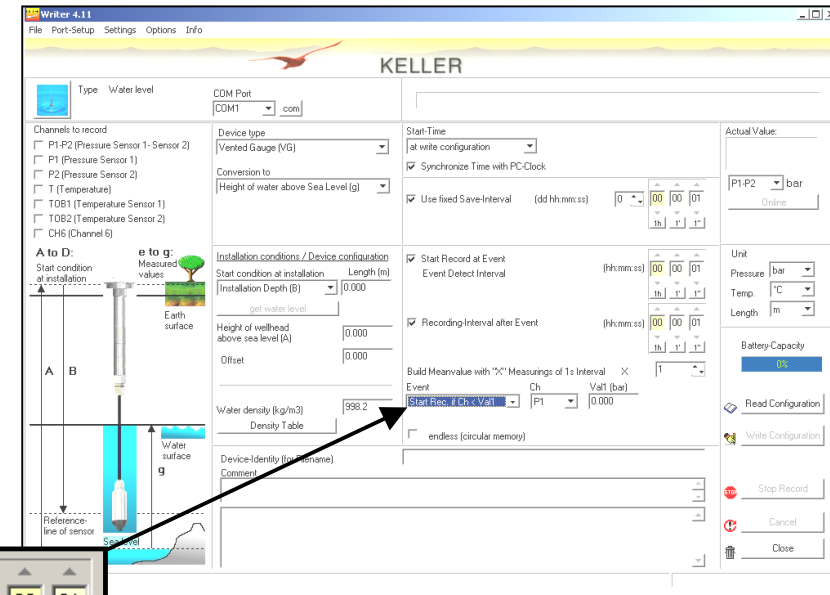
Writer 4.11
File Port-Setup Settings Options Info

KELLER

Type Water level

COM Port
COM1
com

Channels to record
P1-P2 (Pressure Sensor 1- Sensor 2)
P1 (Pressure Sensor 1)
P2 (Pressure Sensor 2)
T (Temperature)
TOB1 (Temperature Sensor 1)
TOB2 (Temperature Sensor 2)
CH6 (Channel 6)

A to D:
Start condition at installation
e to g:
Measured values
Earth surface
A B
Water surface
g
Reference-line of sensor
Sea level

Device type
Vented Gauge (VG)
Conversion to
Height of water above Sea Level (g)

Installation conditions / Device configuration
Start condition at installation
Length (m)
Installation Depth (B)
0.000
get water level
Height of wellhead above sea level (A)
0.000
Offset
0.000
Water density (kg/m3)
998.2
Density Table

Start-Time
at write configuration
Synchronize Time with PC-Clock
Use fixed Save-Interval (dd hh:mm:ss) 0 00 00 01
1h 1' 1"

Start Record at Event
Event Detect Interval (hh:mm:ss) 00 00 01
1h 1' 1"
Recording-Interval after Event (hh:mm:ss) 00 00 01
1h 1' 1"
Build Meanvalue with "X" Measurings of 1s Interval X 1
Event
Start Rec. if Ch < Val1
Ch
P1
Val1 (bar)
0.000
endless (circular memory)

Device-Identity (for Filename)
Comment

Actual Value:
P1-P2 bar
Online

Unit
Pressure bar
Temp. °C
Length m

Battery-Capacity
0%

Read Configuration
Write Configuration
Stop Record
Cancel
Close